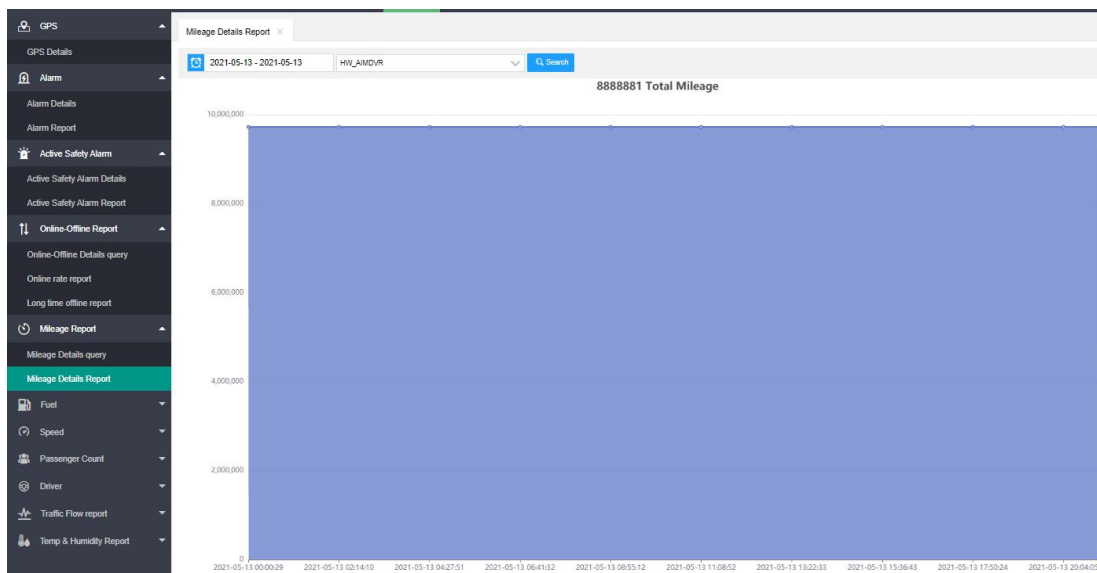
GPS
GPS Details
Alarm
Alarm Details
Alarm Report
Active Safety Alarm
Active Safety Alarm Details
Active Safety Alarm Report
Online-Offline Report
Online-Offline Details query
Online rate report
Long time offline report
Mileage Report
Mileage Details query
Mileage Details Report
Fuel
Speed
Passenger Count
Driver
Traffic Flow report
Temp & Humidity Report

Mileage Details Report ×

2021-05-13 - 2021-05-13
HW_AIMDVR
Search

8888881 Total Mileage

10,000,000
8,000,000
6,000,000
4,000,000
2,000,000
0

2021-05-13 00:00:29
2021-05-13 02:14:10
2021-05-13 04:27:51
2021-05-13 06:41:32
2021-05-13 08:55:12
2021-05-13 11:08:52
2021-05-13 13:22:33
2021-05-13 15:36:43
2021-05-13 17:50:24
2021-05-13 20:04:05